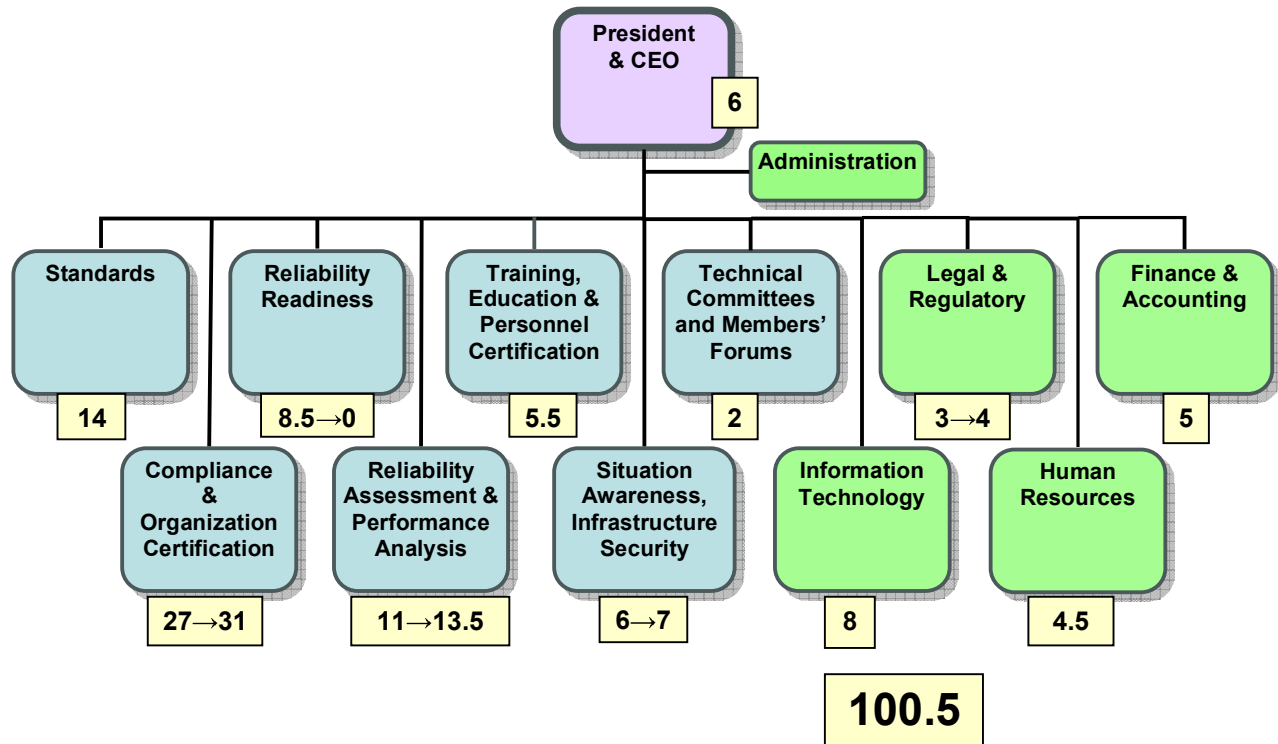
President & CEO
6

Administration

Standards
14

Reliability Readiness
8.5→0

Training, Education & Personnel Certification
5.5

Technical Committees and Members' Forums
2

Legal & Regulatory
3→4

Finance & Accounting
5

Compliance & Organization Certification
27→31

Reliability Assessment & Performance Analysis
11→13.5

Situation Awareness, Infrastructure Security
6→7

Information Technology
8

Human Resources
4.5

100.5